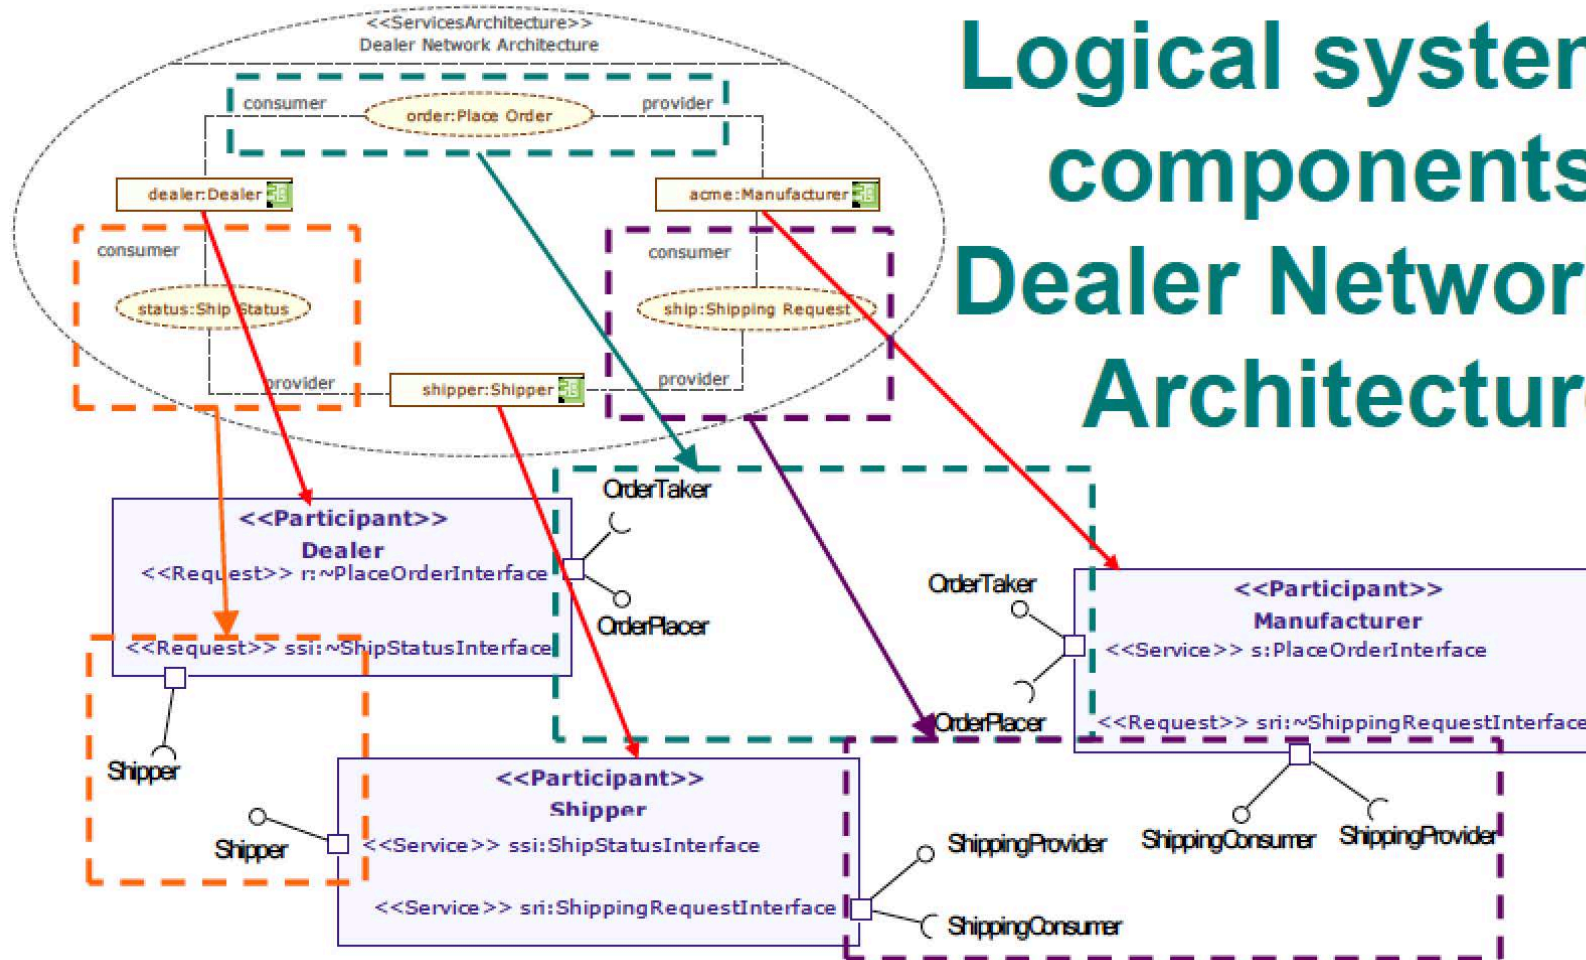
Logical syster components Dealer Networ Architectur

<<ServicesArchitecture>>
Dealer Network Architecture

consumer
order:Place Order
provider

dealer:Dealer
acme:Manufacturer

consumer
status:Ship Status
provider

consumer
ship:Shipping Request
provider

shipper:Shipper

OrderTaker
OrderPlacer

<<Participant>>
Dealer
<<Request>> r:~PlaceOrderInterface
<<Request>> ssi:~ShipStatusInterface

Shipper

OrderTaker
OrderPlacer

<<Participant>>
Manufacturer
<<Service>> s:PlaceOrderInterface
<<Request>> sri:~ShippingRequestInterface

Shipper

<<Participant>>
Shipper
<<Service>> ssi:ShipStatusInterface
<<Service>> sri:ShippingRequestInterface

ShippingProvider
ShippingConsumer
ShippingConsumer
ShippingProvider